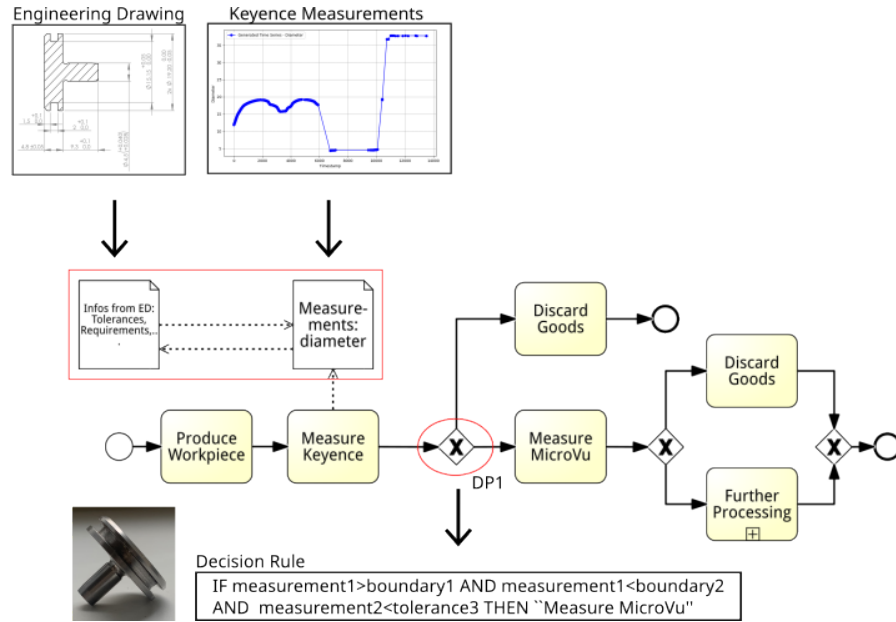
Engineering Drawing

Keyence Measurements

Generated Time Series - Diameter

Infos from ED: Tolerances, Requirements,...

Measurements: diameter

Discard Goods

Discard Goods

Produce Workpiece

Measure Keyence

X

Measure MicroVu

X

X

DP1

Further Processing

Decision Rule

IF measurement1>boundary1 AND measurement1<boundary2 AND measurement2<tolerance3 THEN ``Measure MicroVu''